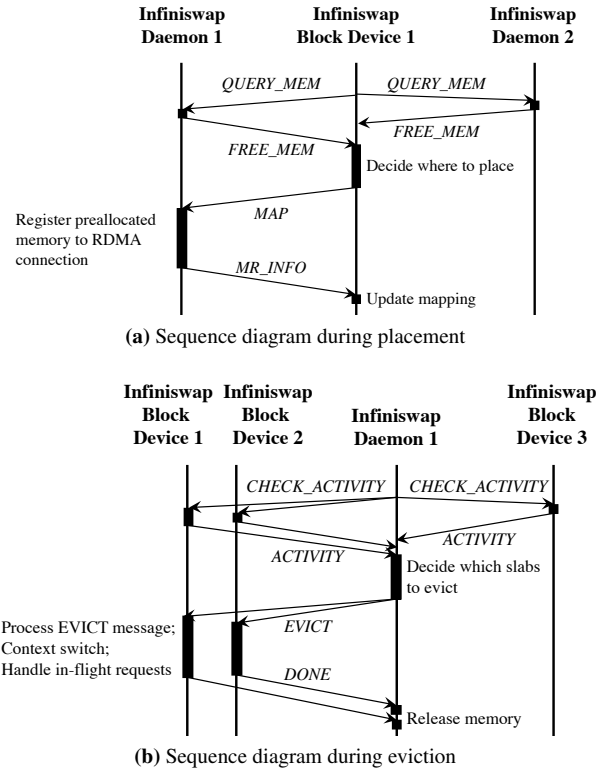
Infiniswap Daemon 1

Infiniswap Block Device 1

Infiniswap Daemon 2

QUERY_MEM

QUERY_MEM

FREE_MEM

FREE_MEM

Decide where to place

MAP

Register preallocated memory to RDMA connection

MR_INFO

Update mapping

(a) Sequence diagram during placement

Infiniswap Block Device 1

Infiniswap Block Device 2

Infiniswap Daemon 1

Infiniswap Block Device 3

CHECK_ACTIVITY

CHECK_ACTIVITY

ACTIVITY

ACTIVITY

Decide which slabs to evict

EVICT

Process EVICT message; Context switch; Handle in-flight requests

DONE

Release memory

(b) Sequence diagram during eviction